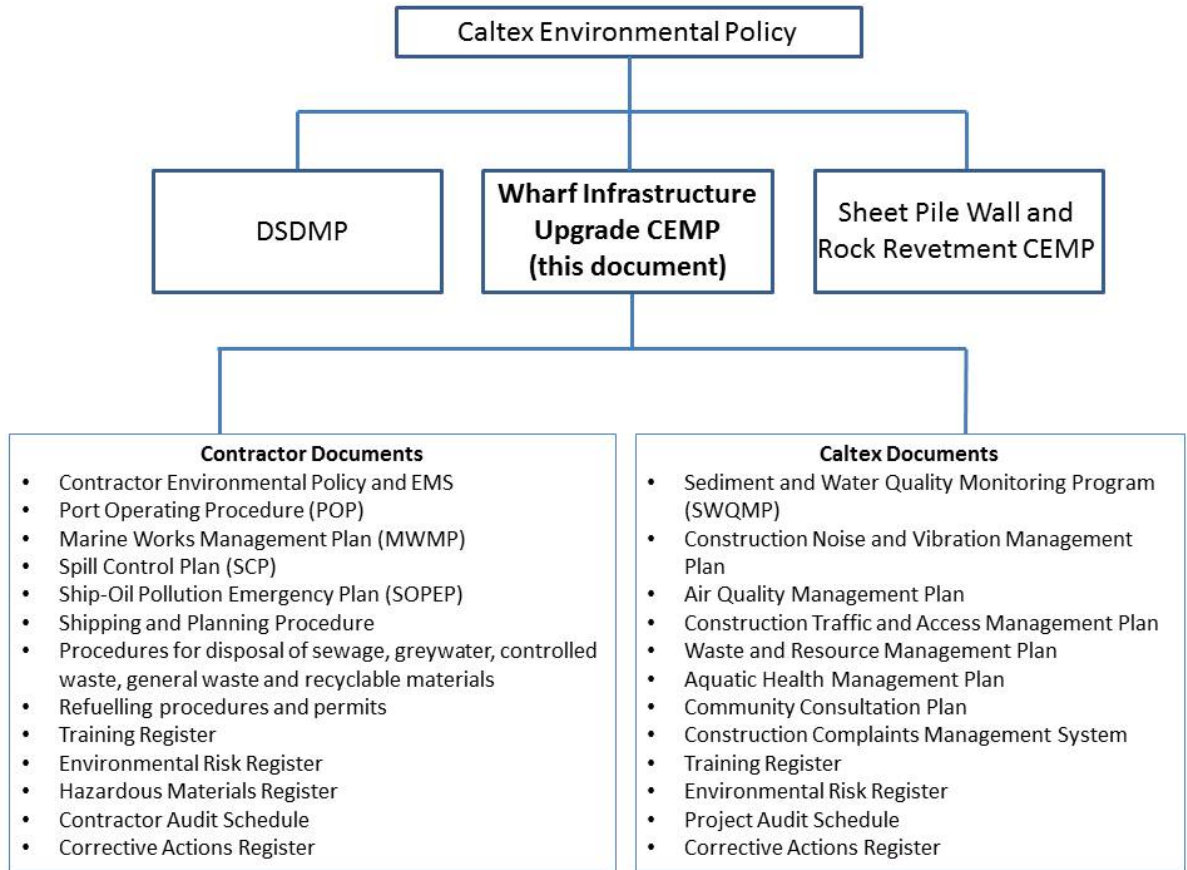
Caltex Environmental Policy

DSDMP

Wharf Infrastructure Upgrade CEMP (this document)

Sheet Pile Wall and Rock Revetment CEMP

Contractor Documents
- Contractor Environmental Policy and EMS
- Port Operating Procedure (POP)
- Marine Works Management Plan (MWMP)
- Spill Control Plan (SCP)
- Ship-Oil Pollution Emergency Plan (SOPEP)
- Shipping and Planning Procedure
- Procedures for disposal of sewage, greywater, controlled waste, general waste and recyclable materials
- Refuelling procedures and permits
- Training Register
- Environmental Risk Register
- Hazardous Materials Register
- Contractor Audit Schedule
- Corrective Actions Register

Caltex Documents
- Sediment and Water Quality Monitoring Program (SWQMP)
- Construction Noise and Vibration Management Plan
- Air Quality Management Plan
- Construction Traffic and Access Management Plan
- Waste and Resource Management Plan
- Aquatic Health Management Plan
- Community Consultation Plan
- Construction Complaints Management System
- Training Register
- Environmental Risk Register
- Project Audit Schedule
- Corrective Actions Register